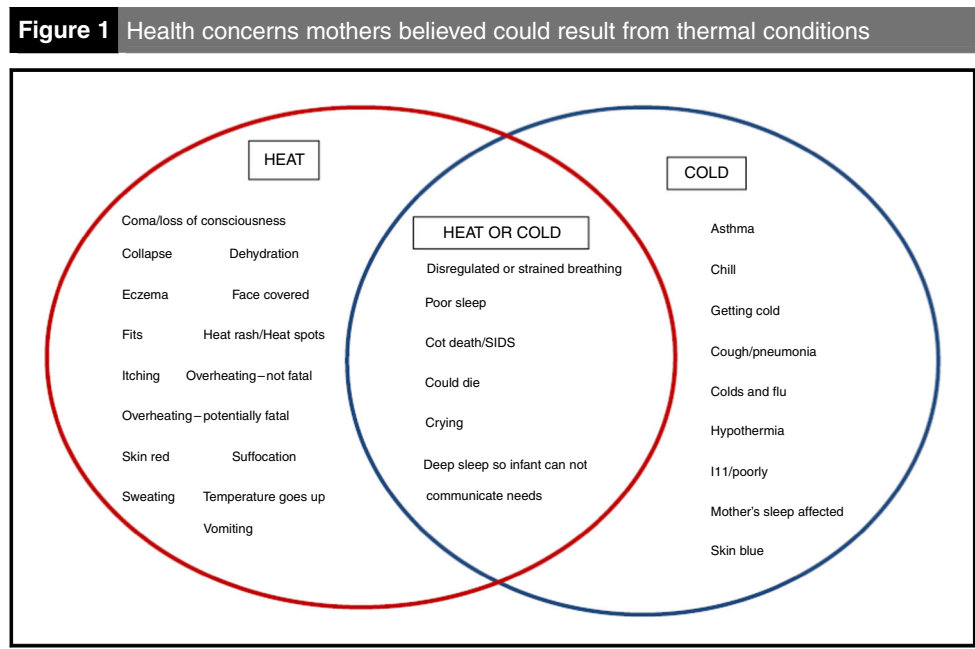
Figure 1 Health concerns mothers believed could result from thermal conditions

HEAT

Coma/loss of consciousness

Collapse Dehydration

Eczema Face covered

Fits Heat rash/Heat spots

Itching Overheating – not fatal

Overheating – potentially fatal

Skin red Suffocation

Sweating Temperature goes up

Vomiting

HEAT OR COLD

Disregulated or strained breathing

Poor sleep

Cot death/SIDS

Could die

Crying

Deep sleep so infant can not communicate needs

COLD

Asthma

Chill

Getting cold

Cough/pneumonia

Colds and flu

Hypothermia

I11/poorly

Mother's sleep affected

Skin blue